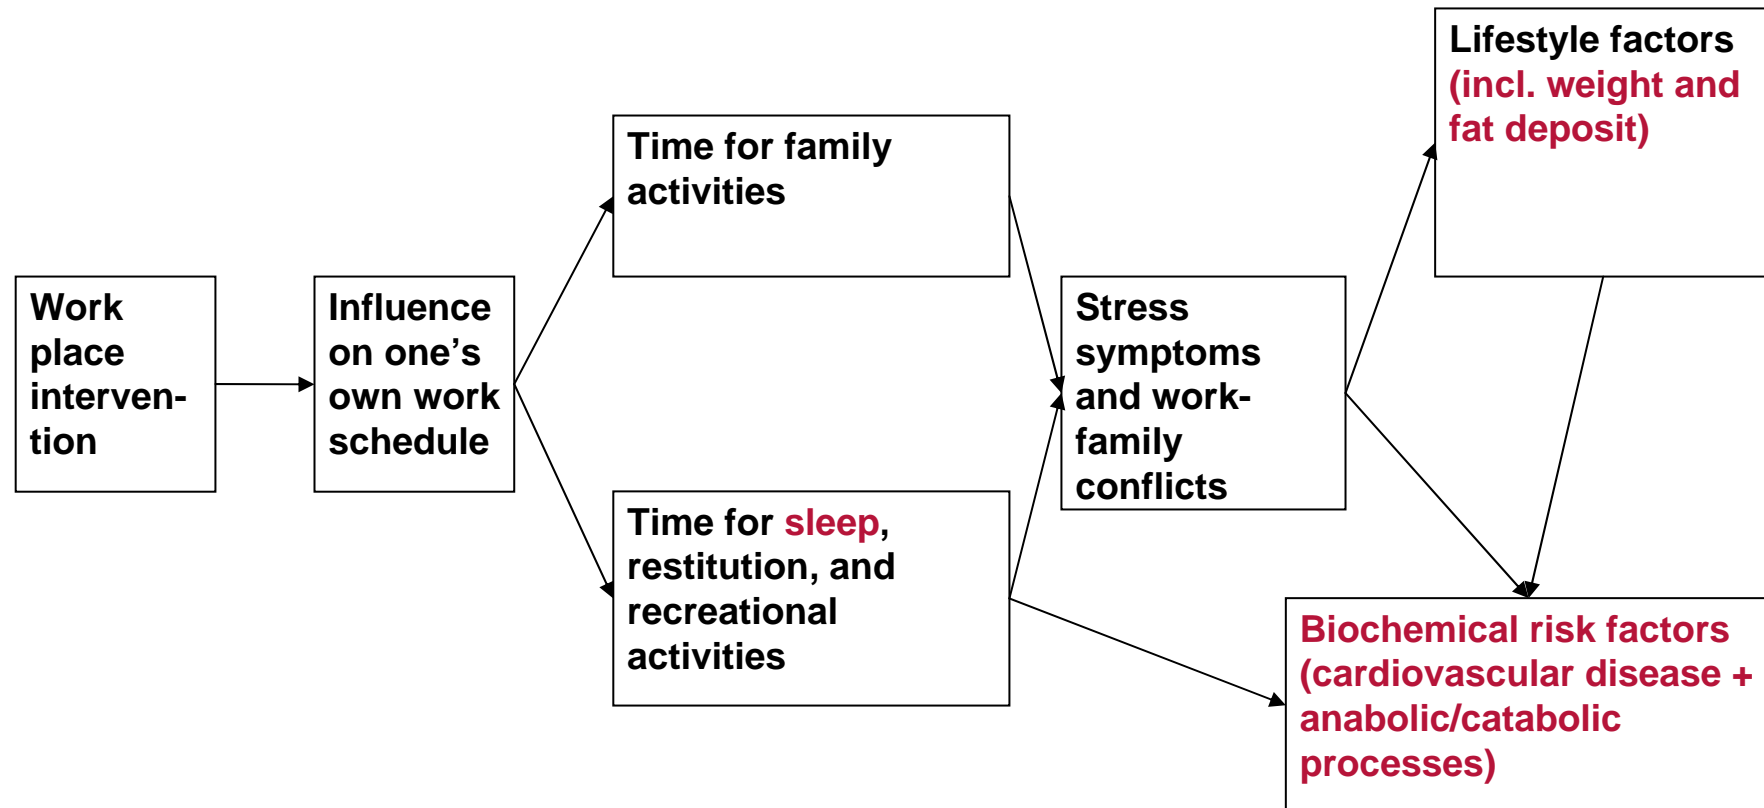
Work place intervention

Influence on one's own work schedule

Time for family activities

Time for sleep, restitution, and recreational activities

Stress symptoms and work-family conflicts

Lifestyle factors (incl. weight and fat deposit)

Biochemical risk factors (cardiovascular disease + anabolic/catabolic processes)